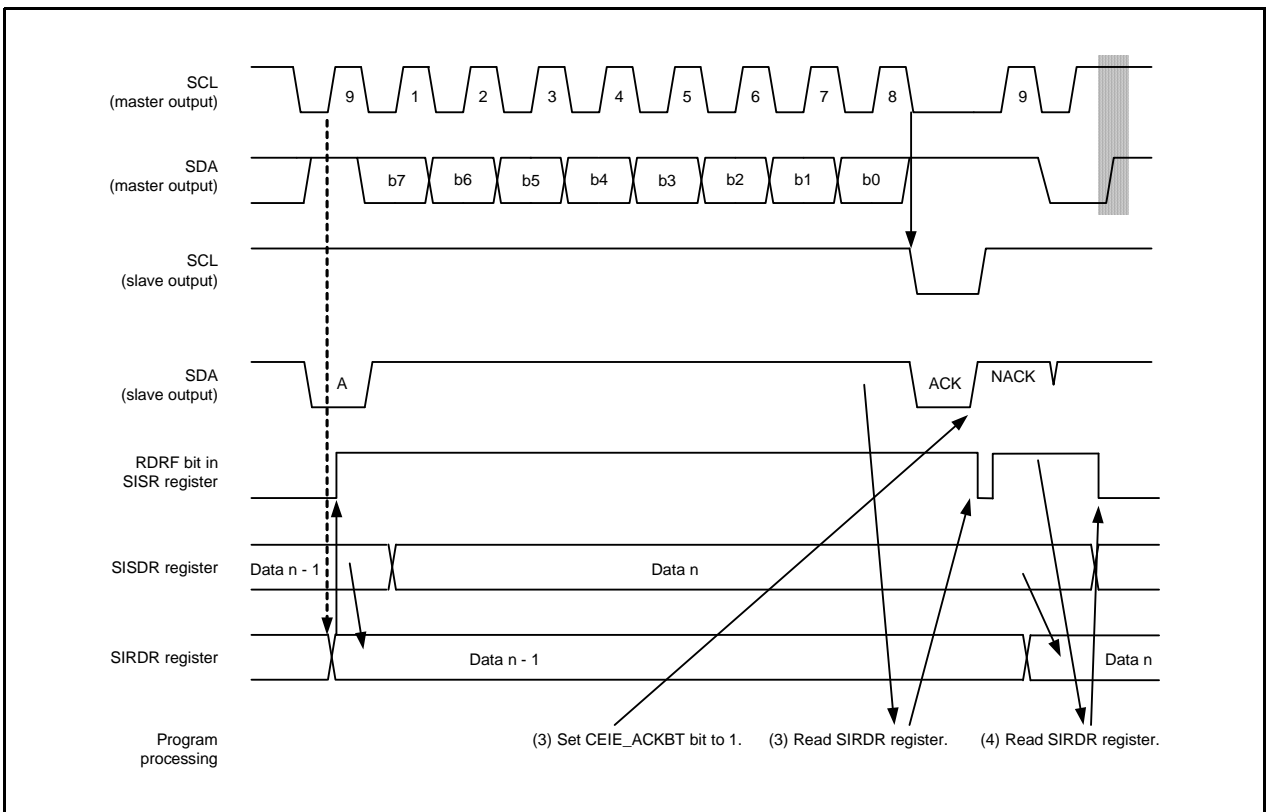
SCL
(master output)

9 1 2 3 4 5 6 7 8 9

SDA
(master output)

b7 b6 b5 b4 b3 b2 b1 b0

SCL
(slave output)

SDA
(slave output)

A

ACK

NACK

RDRF bit in
SISR register

SISDR register

Data n - 1

Data n

SIRDR register

Data n - 1

Data n

Program
processing

(3) Set CEIE_ACKBT bit to 1.

(3) Read SIRDR register.

(4) Read SIRDR register.